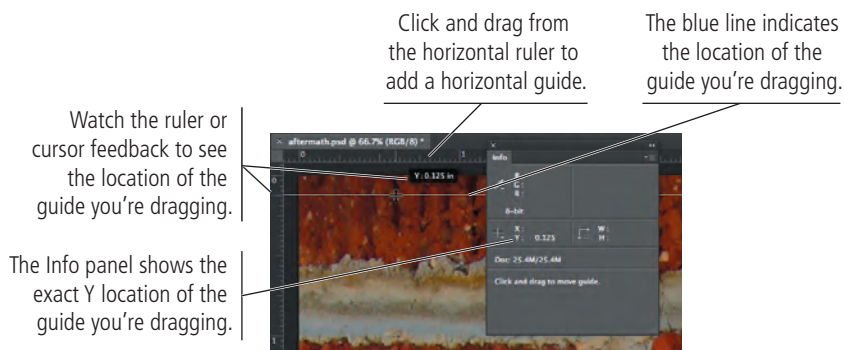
Click and drag from the horizontal ruler to add a horizontal guide.

The blue line indicates the location of the guide you're dragging.

Watch the ruler or cursor feedback to see the location of the guide you're dragging.

The Info panel shows the exact Y location of the guide you're dragging.

aftermath.psd @ 66.7% (RGB/8) *

0

1

Y: 0.125 in

Info

R:
G:
B:

8-bit

X:
Y: 0.125

W:
H:

Doc: 25.4M/25.4M

Click and drag to move guide.